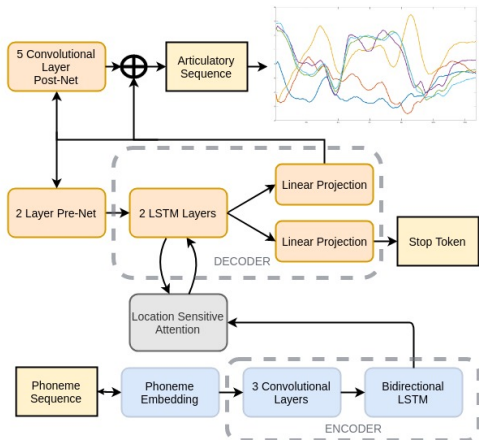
5 Convolutional Layer Post-Net

Articulatory Sequence

2 Layer Pre-Net

2 LSTM Layers

Linear Projection

Linear Projection

Stop Token

DECODER

Location Sensitive Attention

Phoneme Sequence

Phoneme Embedding

3 Convolutional Layers

Bidirectional LSTM

ENCODER